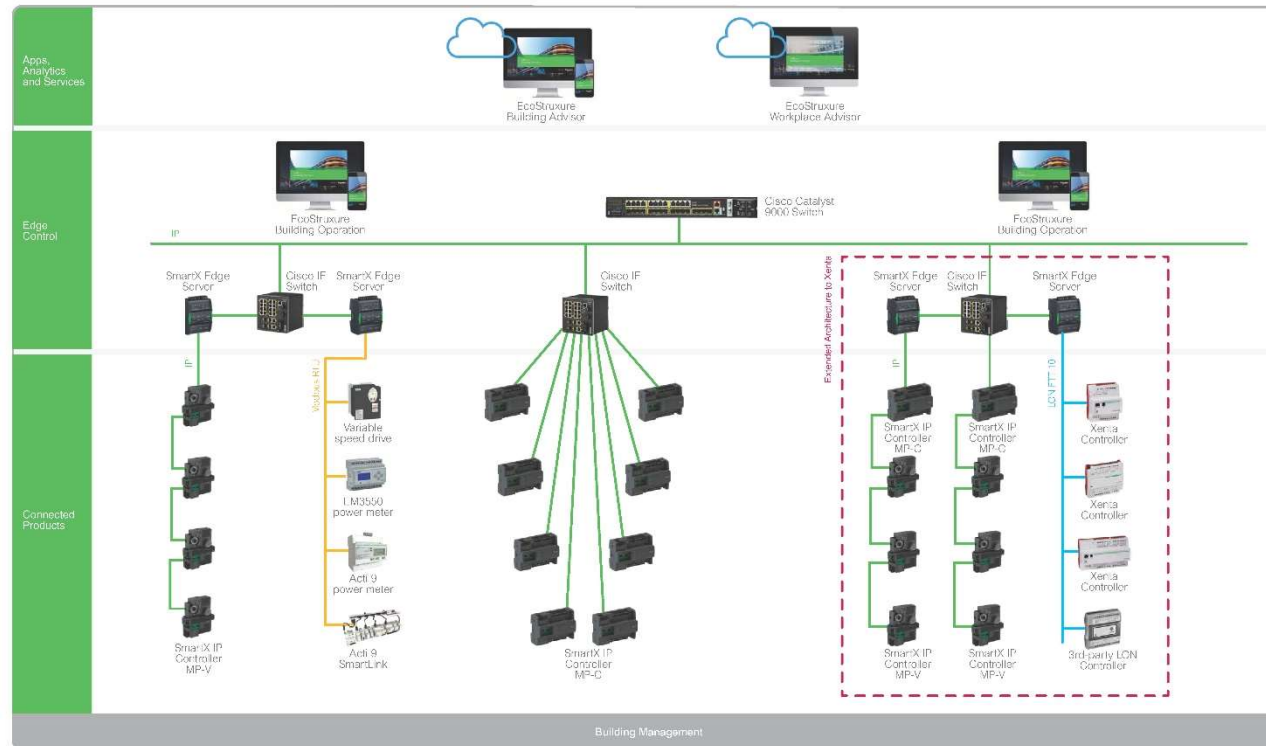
Apps, Analytics and Services

EcoStruxure Building Advisor

EcoStruxure Workplace Advisor

Edge Control

EcoStruxure Building Operation

Cisco Catalyst 9000 Switch

EcoStruxure Building Operation

IP

SmartX Edge Server

Cisco IE Switch

SmartX Edge Server

Cisco IE Switch

SmartX Edge Server

Cisco IE Switch

SmartX Edge Server

Extended Architecture to Xenta

Connected Products

IP

Modbus RTU

Variable speed drive

PM3550 power meter

Acti 9 power meter

Acti 9 SmartLink

SmartX IP Controller MP-V

SmartX IP Controller MP-C

IP

SmartX IP Controller MP-C

SmartX IP Controller MP-C

LON FTT 10

Xenta Controller

Xenta Controller

Xenta Controller

3rd-party LON Controller

SmartX IP Controller MP-V

SmartX IP Controller MP-V

Building Management